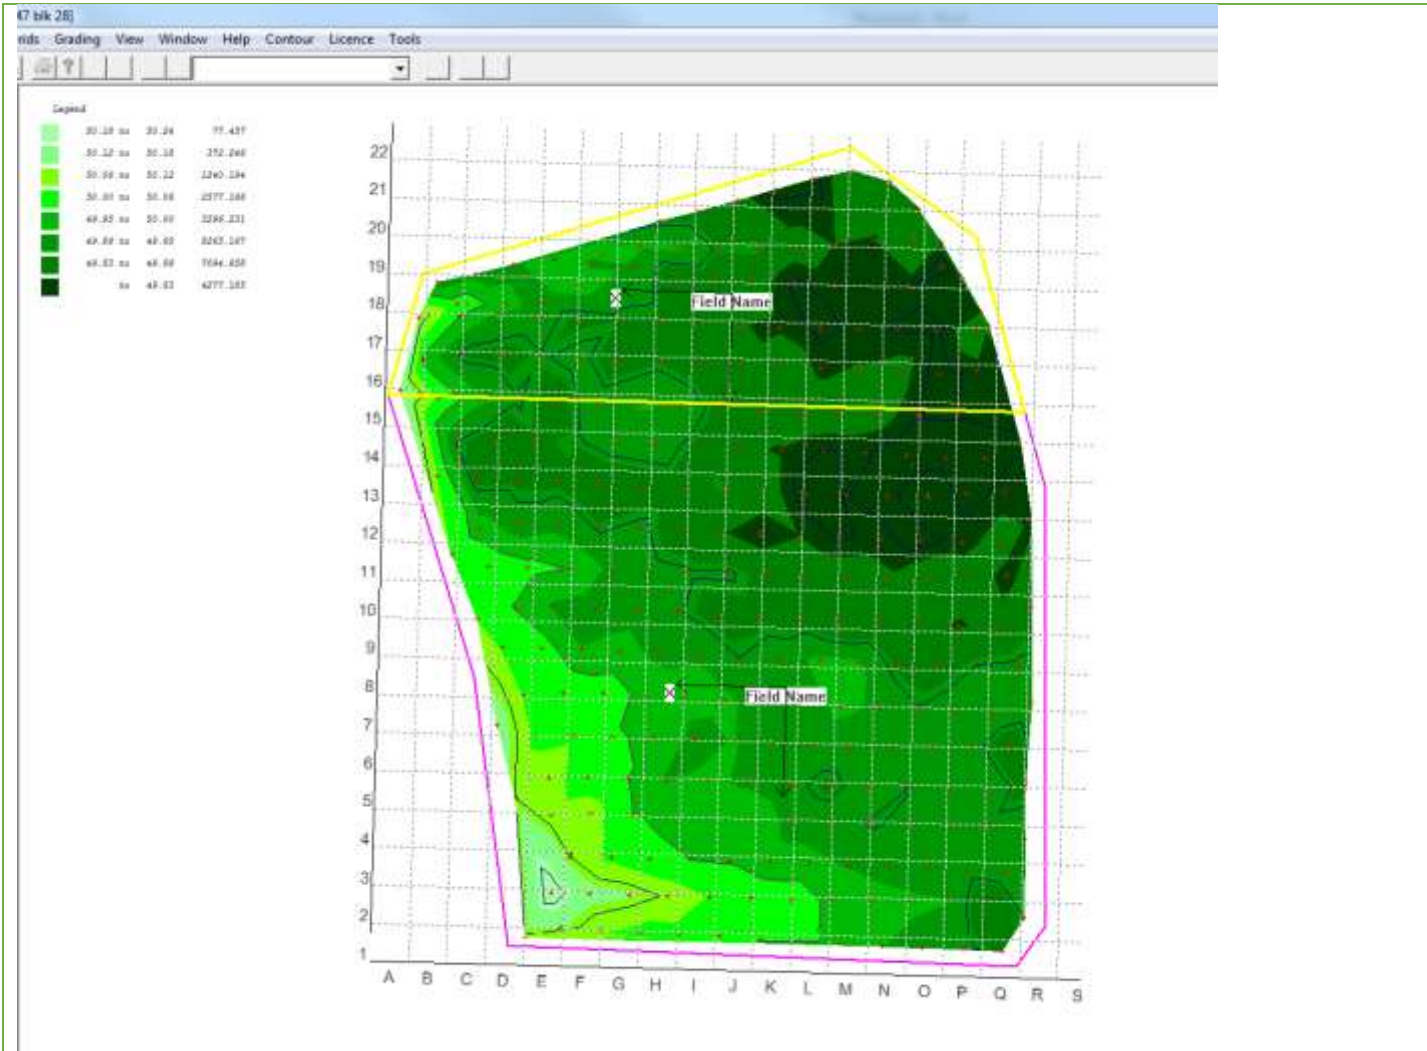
47 blk 28]

rids Grading View Window Help Contour Licence Tools

Legend

| | | |
|---|---|---|
| 50.18 to | 50.24 | 77.437 |
| 50.12 to | 50.18 | 372.266 |
| 50.06 to | 50.12 | 1240.194 |
| 50.00 to | 50.06 | 2577.166 |
| 49.95 to | 50.00 | 3286.231 |
| 49.89 to | 49.95 | 3263.167 |
| 49.83 to | 49.89 | 7594.658 |
| to | 49.83 | 4277.165 |

22
21
20
19
18
17
16
15
14
13
12
11
10
9
8
7
6
5
4
3
2
1

Field Name

Field Name

A B C D E F G H I J K L M N O P Q R S